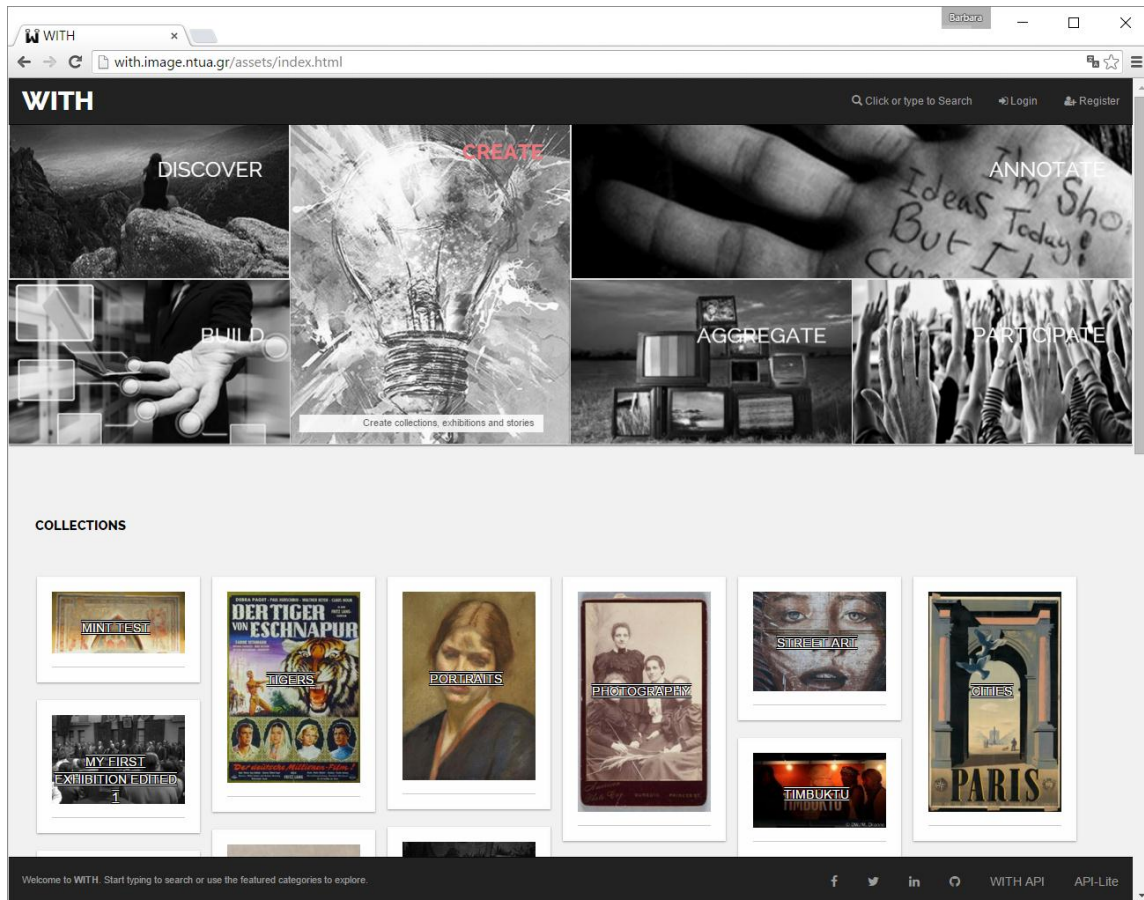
WITH
Barbara
with.image.ntua.gr/assets/index.html

WITH
Click or type to Search
Login
Register

DISCOVER
CREATE
ANNOTATE
I'm Sho Ideas Today! But I
BUILD
Create collections, exhibitions and stories
AGGREGATE
PARTICIPATE

COLLECTIONS

MINT TEST
DER TIGER VON ESCHNAPUR
TIGERS
PORTRAITS
PHOTOGRAPHY
STREET ART
CITIES
PARIS
MY FIRST EXHIBITION EDITED 1
TIMBUKTU

Welcome to WITH. Start typing to search or use the featured categories to explore.
WITH API
API-Lite